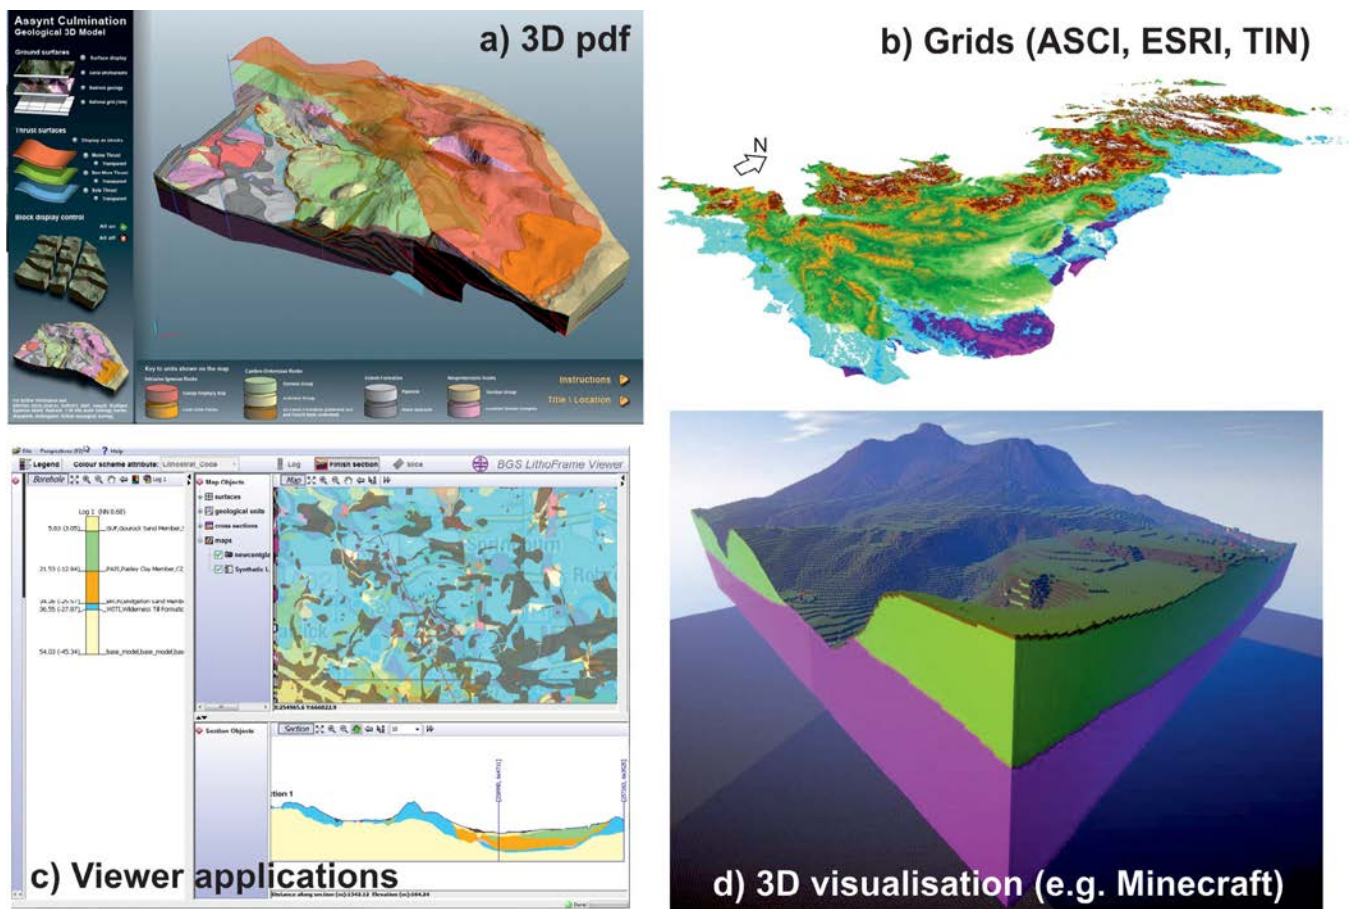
Assynt Culmination
Geological 3D Model

Ground surfaces

Surface display

Thrust surfaces

Display as blocks

Moine Thrust

Ben More Thrust

Sole Thrust

Block display control

All on

All off

a) 3D pdf

Key to units shown on the map

Instructions

Title \ Location

b) Grids (ASCI, ESRI, TIN)

N

File Perspectives Help

Legends Colour scheme attribute: Lithostrat_Code Log Finish section Slice BGS LithoFrame Viewer

Borehole Log 1

Log 1 (NN 0.68)

5.03 (3.05) SUF,Gourock Sand Member,C

21.53 (-12.94) PAIS,Paisley Clay Member,C

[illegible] KIN,Killearn Sand Member

36.55 (-27.07) WITI,Wilderness Till Formatio

54.03 (-45.34) base_model,base_model,bas

Map Objects

surfaces

geological units

cross sections

maps

newcentgle

Synthetic L

Map

Section Objects

Section

tion 1

c) Viewer applications

Distance along section (m):1342.12 Elevation (m):104.84

Done

d) 3D visualisation (e.g. Minecraft)